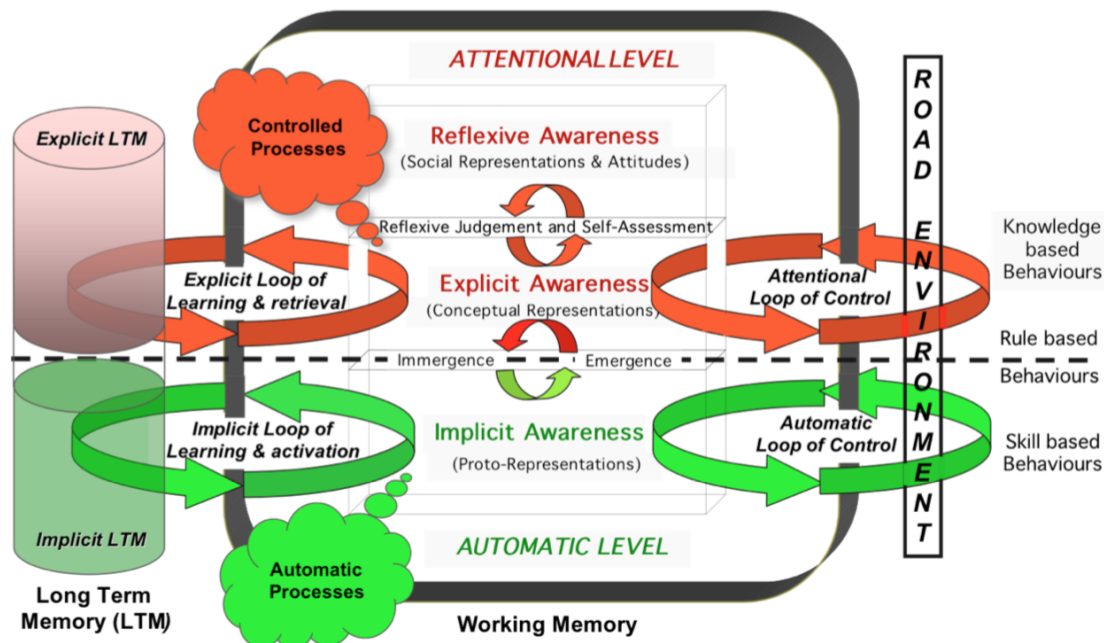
ATTENTIONAL LEVEL

Controlled Processes

Explicit LTM

Reflexive Awareness
(Social Representations & Attitudes)

Reflexive Judgement and Self-Assessment

Explicit Loop of Learning & retrieval

Explicit Awareness
(Conceptual Representations)

Attentional Loop of Control

Immergence

Emergence

Implicit Loop of Learning & activation

Implicit Awareness
(Proto-Representations)

Automatic Loop of Control

Implicit LTM

AUTOMATIC LEVEL

Automatic Processes

Long Term Memory (LTM)

Working Memory

ROAD ENVIRONMENT

Knowledge based Behaviours

Rule based Behaviours

Skill based Behaviours